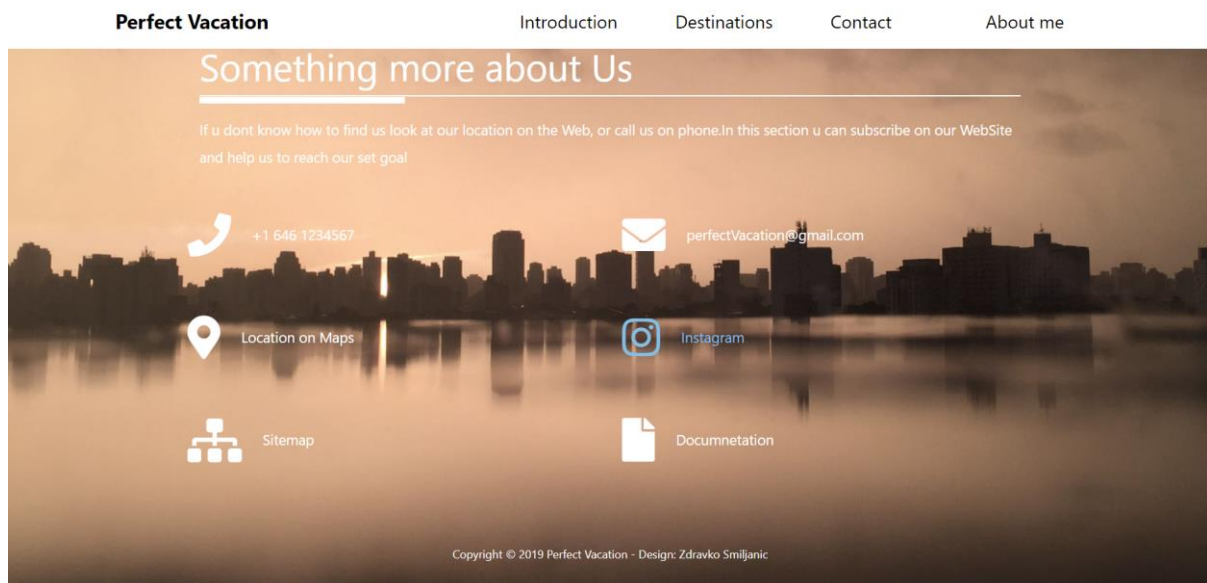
Perfect Vacation

Introduction Destinations Contact About me

Something more about Us

If u dont know how to find us look at our location on the Web, or call us on phone.In this section u can subscribe on our WebSite and help us to reach our set goal

+1 646 1234567

perfectVacation@gmail.com

Location on Maps

Instagram

Sitemap

Documnetation

Copyright © 2019 Perfect Vacation - Design: Zdravko Smiljanic